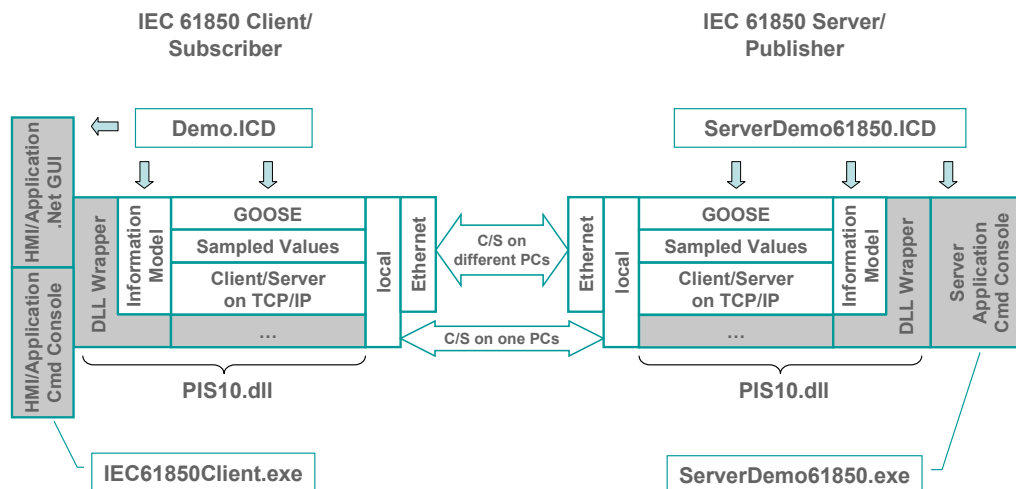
IEC 61850 Client/ Subscriber

IEC 61850 Server/ Publisher

HMI/Application .Net GUI

HMI/Application Cmd Console

Demo.ICD

DLL Wrapper

Information Model

GOOSE

Sampled Values

Client/Server on TCP/IP

…

local

Ethernet

C/S on different PCs

C/S on one PCs

PIS10.dll

IEC61850Client.exe

ServerDemo61850.ICD

Ethernet

local

GOOSE

Sampled Values

Client/Server on TCP/IP

…

Information Model

DLL Wrapper

Server Application Cmd Console

PIS10.dll

ServerDemo61850.exe